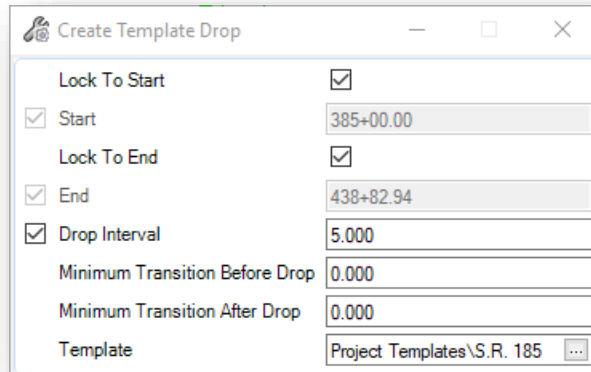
Create Template Drop

Lock To Start
Start 385+00.00
Lock To End
End 438+82.94
Drop Interval 5.000
Minimum Transition Before Drop 0.000
Minimum Transition After Drop 0.000
Template Project Templates\S.R. 185 ...